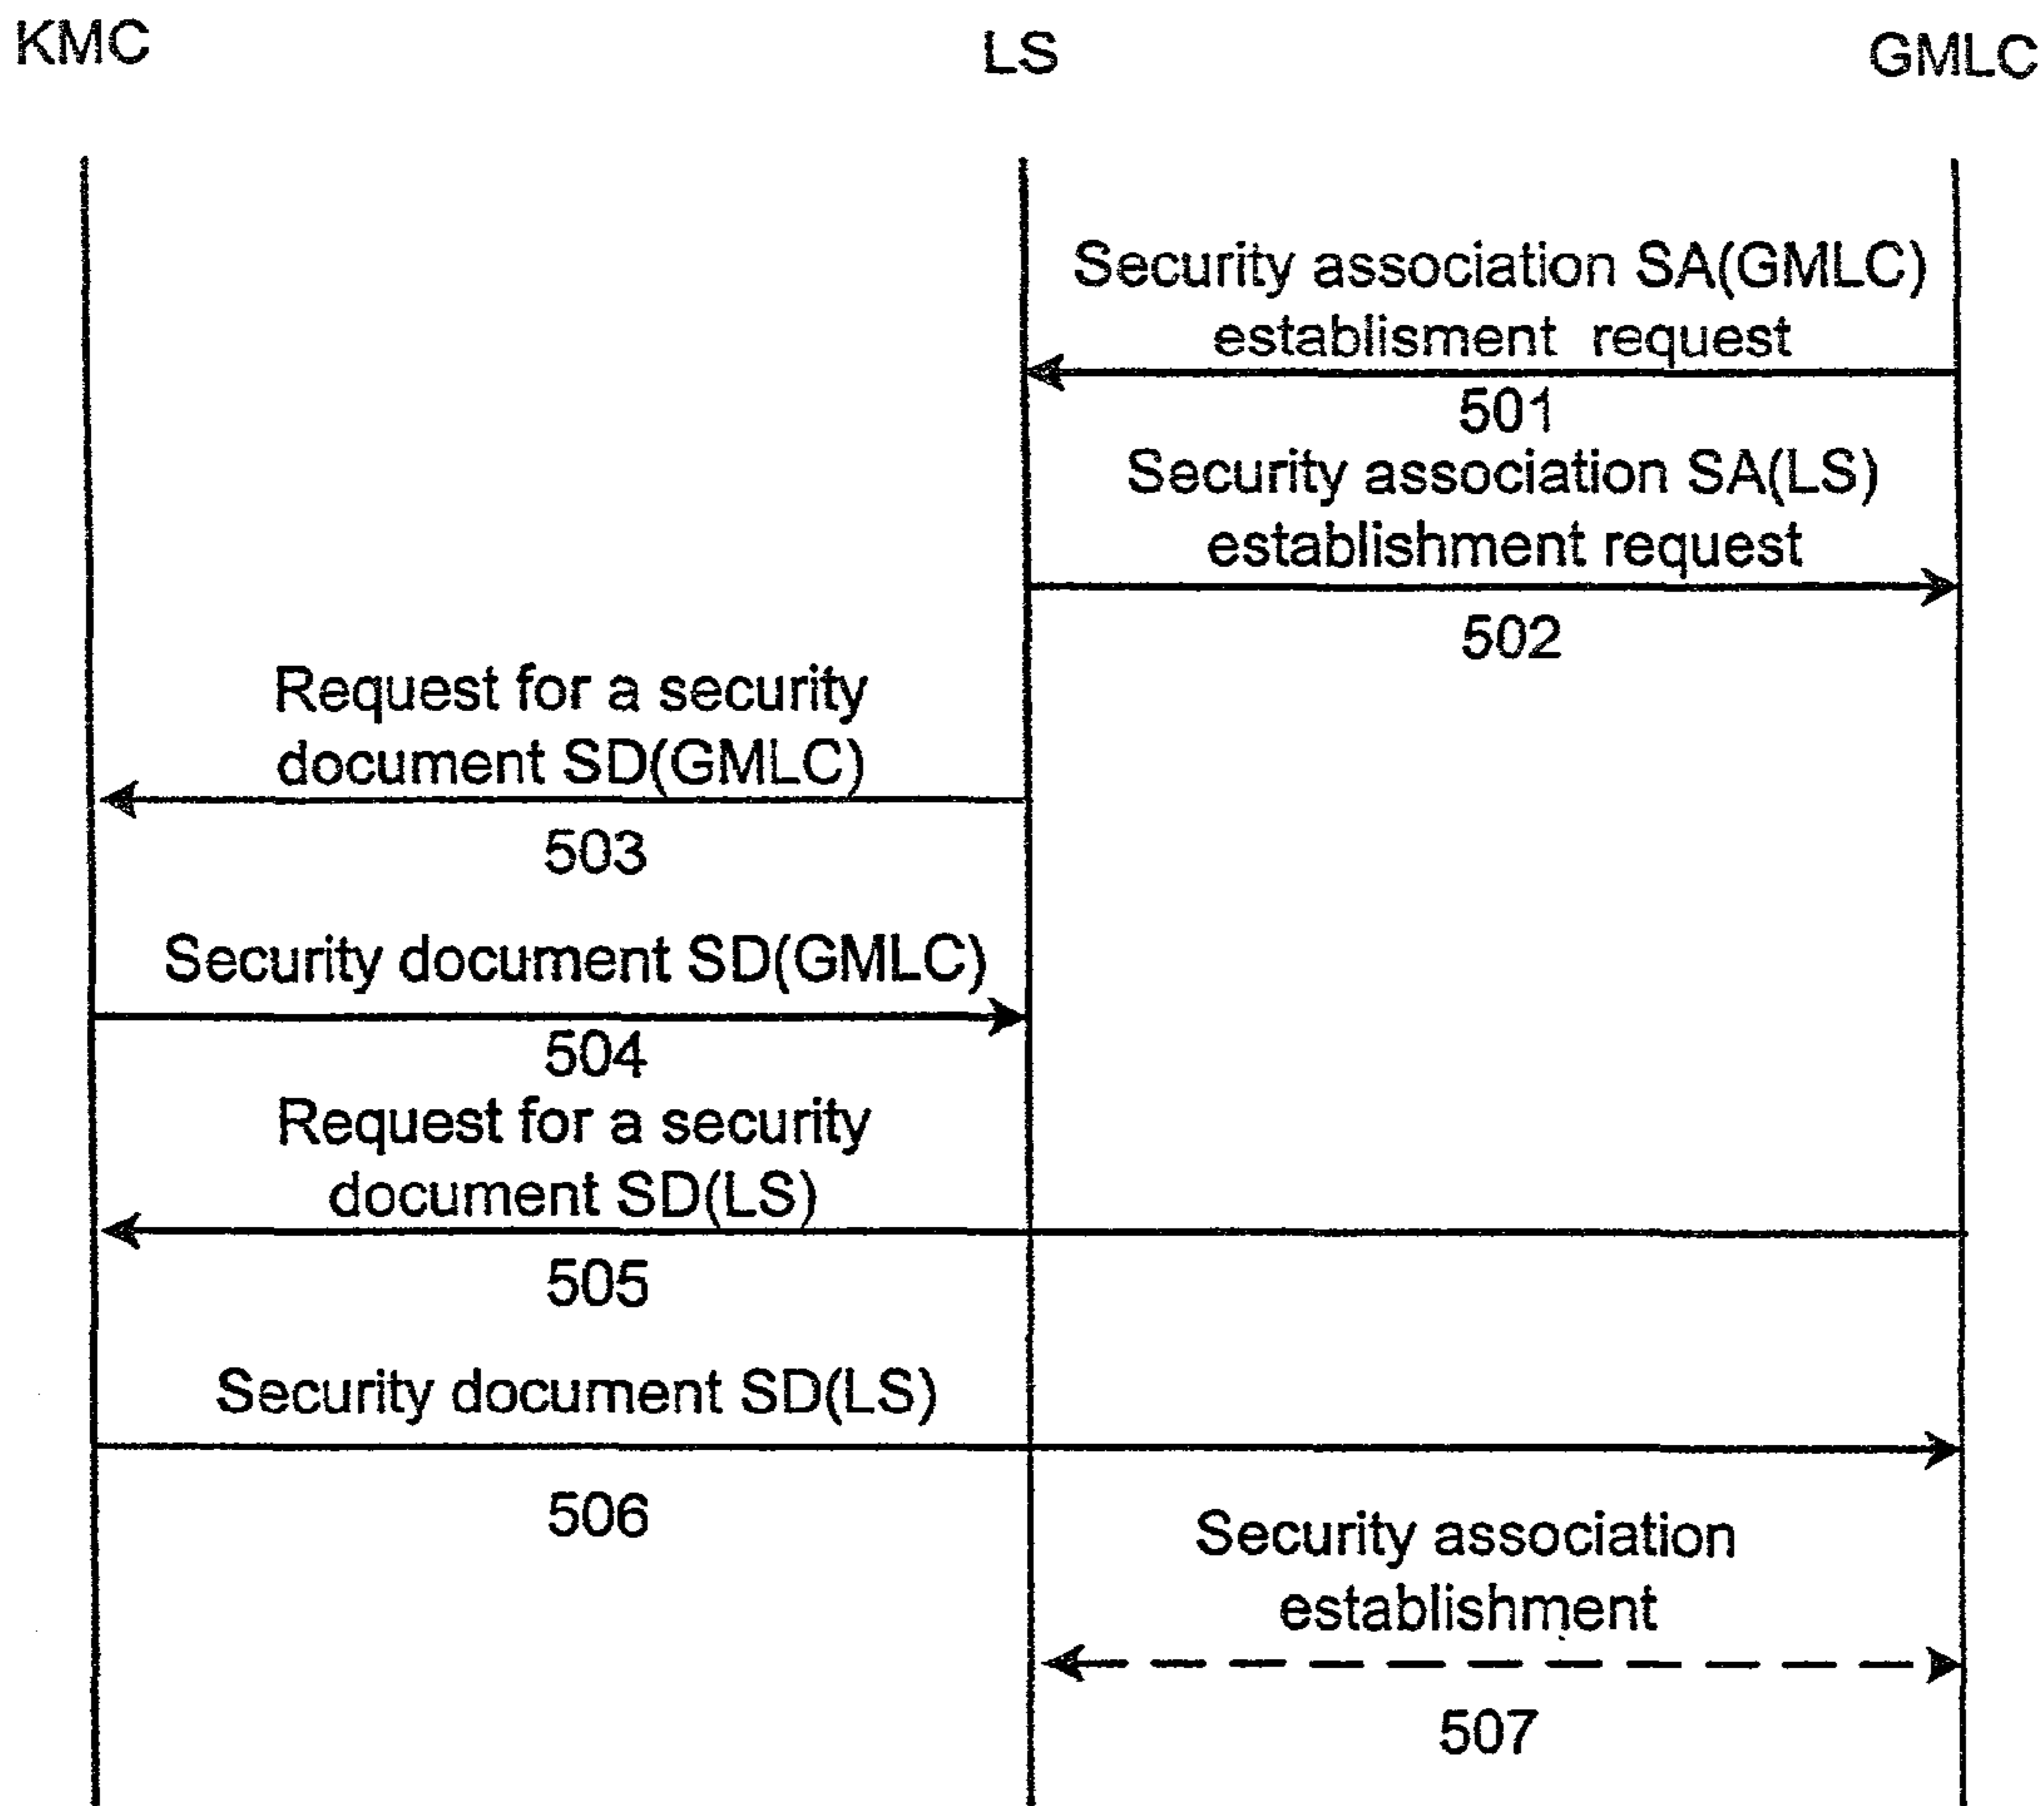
KMC

LS

GMLC

Security association SA(GMLC) establisment request

501

Security association SA(LS) establishment request

502

Request for a security document SD(GMLC)

503

Security document SD(GMLC)

504

Request for a security document SD(LS)

505

Security document SD(LS)

506

Security association establishment

507